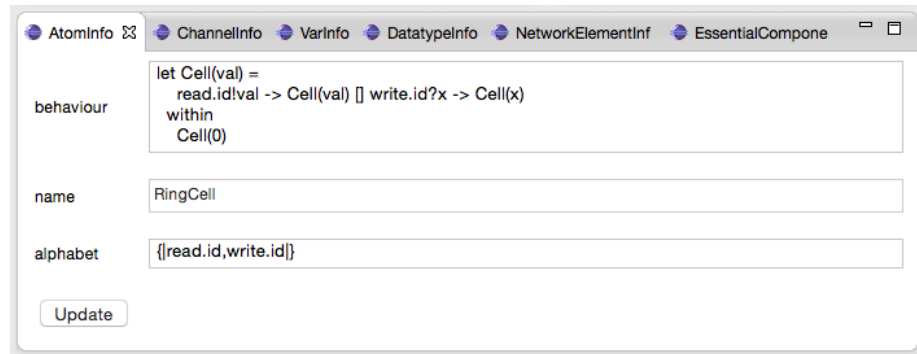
AtomInfo ☒ ChannelInfo VarInfo DatatypeInfo NetworkElementInf EssentialCompone

behaviour

let Cell(val) =
read.id!val -> Cell(val) [] write.id?x -> Cell(x)
within
Cell(0)

name

RingCell

alphabet

{|read.id,write.id|}

Update